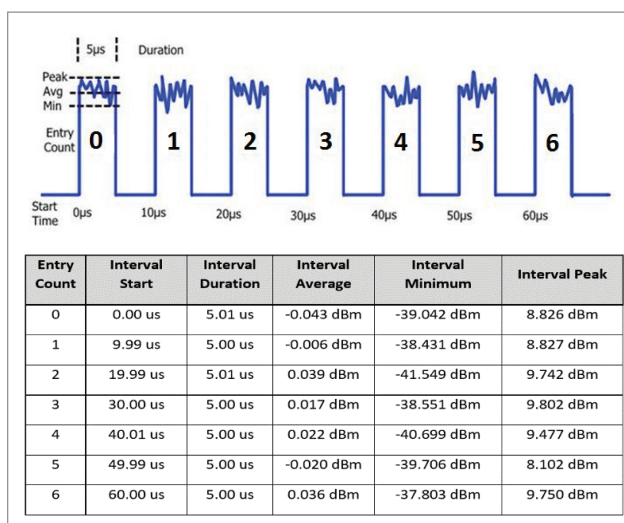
5μs Duration

Peak
Avg
Min

Entry Count 0 1 2 3 4 5 6

Start Time 0μs 10μs 20μs 30μs 40μs 50μs 60μs

| Entry Count | Interval Start | Interval Duration | Interval Average | Interval Minimum | Interval Peak |
|---|---|---|---|---|---|
| 0 | 0.00 us | 5.01 us | -0.043 dBm | -39.042 dBm | 8.826 dBm |
| 1 | 9.99 us | 5.00 us | -0.006 dBm | -38.431 dBm | 8.827 dBm |
| 2 | 19.99 us | 5.01 us | 0.039 dBm | -41.549 dBm | 9.742 dBm |
| 3 | 30.00 us | 5.00 us | 0.017 dBm | -38.551 dBm | 9.802 dBm |
| 4 | 40.01 us | 5.00 us | 0.022 dBm | -40.699 dBm | 9.477 dBm |
| 5 | 49.99 us | 5.00 us | -0.020 dBm | -39.706 dBm | 8.102 dBm |
| 6 | 60.00 us | 5.00 us | 0.036 dBm | -37.803 dBm | 9.750 dBm |